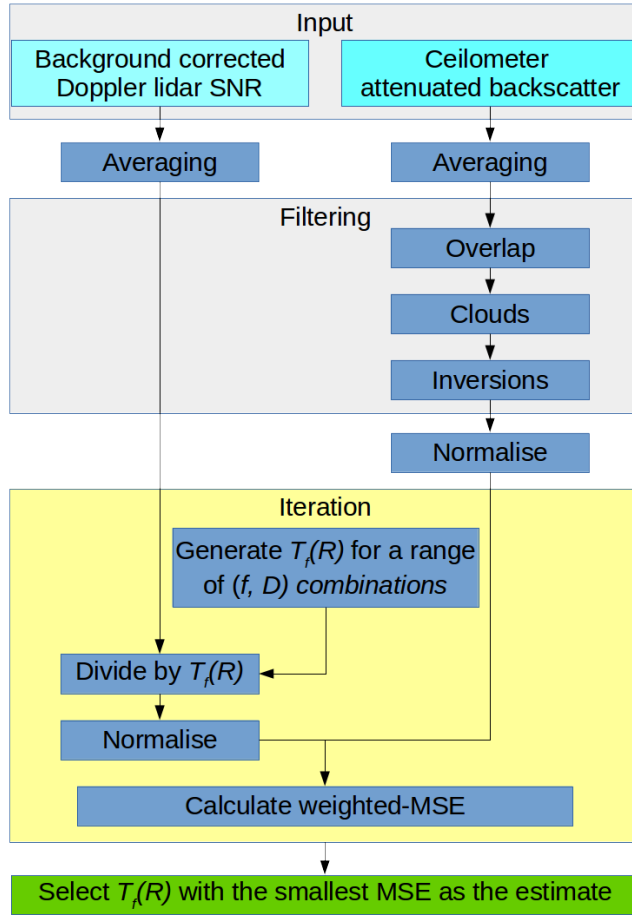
Input

Background corrected Doppler lidar SNR

Ceilometer attenuated backscatter

Averaging

Averaging

Filtering

Overlap

Clouds

Inversions

Normalise

Iteration

Generate $T_f(R)$ for a range of $(f, D)$ combinations

Divide by $T_f(R)$

Normalise

Calculate weighted-MSE

Select $T_f(R)$ with the smallest MSE as the estimate